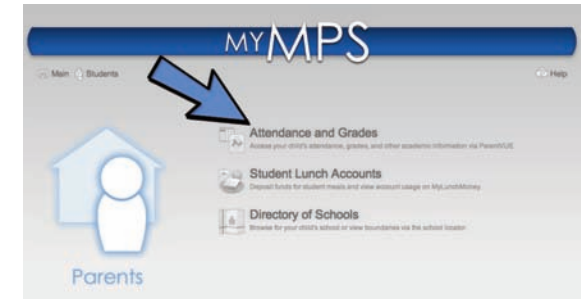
MYMPS

Main Students

Help

Attendance and Grades
Access your child's attendance, grades, and other academic information via ParentVUE

Student Lunch Accounts
Deposit funds for student meals and view account usage on MyLunchMoney

Directory of Schools
Browse for your child's school or view boundaries via the school locator

Parents